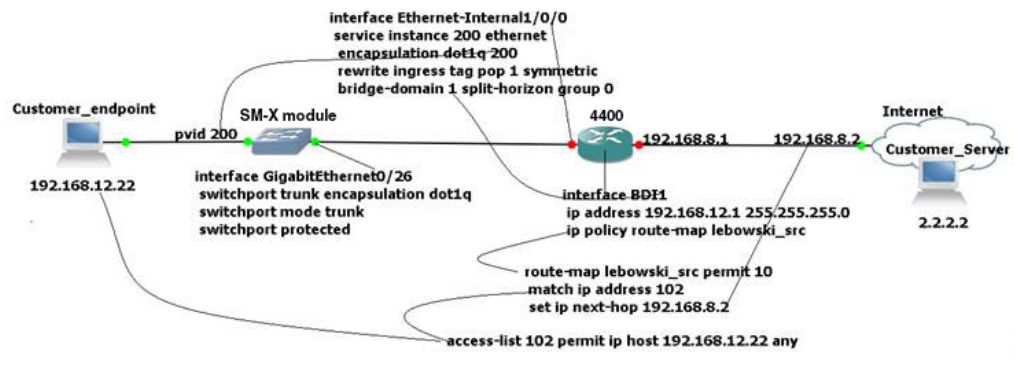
interface Ethernet-Internal1/0/0
service instance 200 ethernet
encapsulation dot1q 200
rewrite ingress tag pop 1 symmetric
bridge-domain 1 split-horizon group 0

Customer_endpoint

SM-X module

4400

Internet

pvid 200

192.168.8.1

192.168.8.2

Customer_Server

192.168.12.22

interface GigabitEthernet0/26
switchport trunk encapsulation dot1q
switchport mode trunk
switchport protected

interface BDI1
ip address 192.168.12.1 255.255.255.0
ip policy route-map lebowski_src

2.2.2.2

route-map lebowski_src permit 10
match ip address 102
set ip next-hop 192.168.8.2

access-list 102 permit ip host 192.168.12.22 any